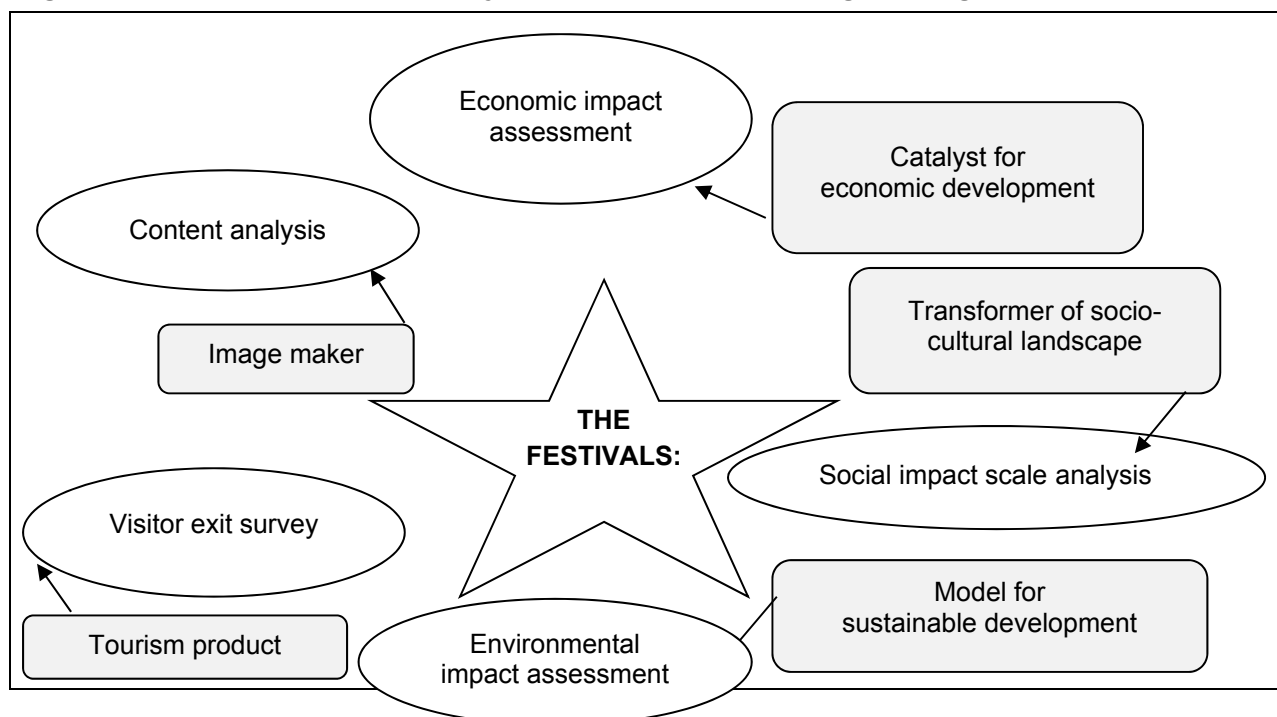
Economic impact assessment

Catalyst for economic development

Content analysis

Image maker

Transformer of socio-cultural landscape

THE FESTIVALS:

Social impact scale analysis

Visitor exit survey

Model for sustainable development

Tourism product

Environmental impact assessment